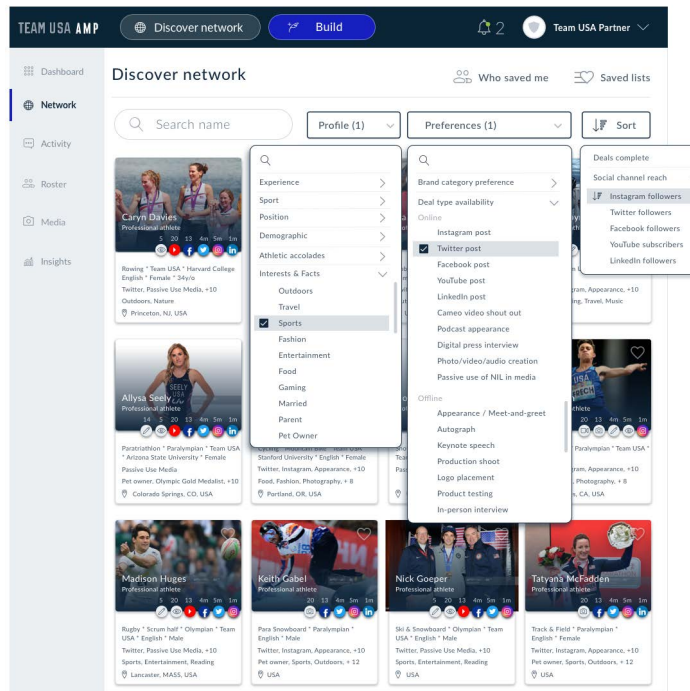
TEAM USA AMP

Discover network

Build

2

Team USA Partner

Dashboard

Network

Activity

Roster

Media

Insights

Discover network

Who saved me

Saved lists

Search name

Profile (1)

Preferences (1)

Sort

Caryn Davies
Professional athlete
5 20 13 4m 5m 1m
Rowing * Team USA * Harvard College
English * Female * 34y/o
Twitter, Passive Use Media, +10
Outdoors, Nature
Princeton, NJ, USA

Experience
Sport
Position
Demographic
Athletic accolades
Interests & Facts
Outdoors
Travel
Sports
Fashion
Entertainment
Food
Gaming
Married
Parent
Pet Owner

Brand category preference
Deal type availability
Online
Instagram post
Twitter post
Facebook post
YouTube post
LinkedIn post
Cameo video shout out
Podcast appearance
Digital press interview
Photo/video/audio creation
Passive use of NIL in media
Offline
Appearance / Meet-and-greet
Autograph
Keynote speech
Production shoot
Logo placement
Product testing
In-person interview

Deals complete
Social channel reach
Instagram followers
Twitter followers
Facebook followers
YouTube subscribers
LinkedIn followers

...tagram, Appearance, +10
...ing, Travel, Music

Allysa Seely
Professional athlete
14 5 20 13 4m 5m 1m
Paratriathlon * Paralympian * Team USA * Arizona State University * Female
Passive Use Media
Pet owner, Olympic Gold Medalist, +10
Colorado Springs, CO, USA

Cycling * ... * Team USA
Stanford University * Female
Twitter, Instagram, Appearance, +10
Food, Fashion, Photography, + 8
Portland, OR, USA

...athlete
...Paralympian * Team USA *
...tagram, Appearance, +10
...Photography, + 8
...CA, USA

Madison Huges
Professional athlete
5 20 13 4m 5m 1m
Rugby * Scrum half * Olympian * Team USA * English * Male
Twitter, Passive Use Media, +10
Sports, Entertainment, Reading
Lancaster, MASS, USA

Keith Gabel
Professional athlete
5 20 13 4m 5m 1m
Para Snowboard * Paralympian * English * Male
Twitter, Instagram, Appearance, +10
Pet owner, Sports, Outdoors, + 12
USA

Nick Goeper
Professional athlete
5 20 13 4m 5m 1m
Ski & Snowboard * Olympian * Team USA * English * Male
Twitter, Passive Use Media, +10
Sports, Entertainment, Reading
USA

Tatyana McFadden
Professional athlete
5 20 13 4m 5m 1m
Track & Field * Paralympian * English * Female
Twitter, Instagram, Appearance, +10
Pet owner, Sports, Outdoors, + 12
USA